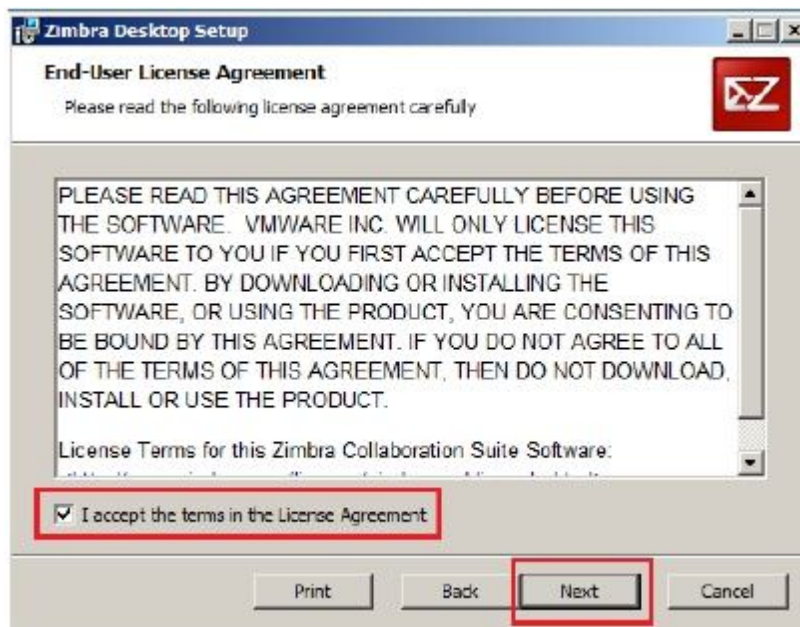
Zimbra Desktop Setup

End-User License Agreement

Please read the following license agreement carefully

PLEASE READ THIS AGREEMENT CAREFULLY BEFORE USING THE SOFTWARE. VMWARE INC. WILL ONLY LICENSE THIS SOFTWARE TO YOU IF YOU FIRST ACCEPT THE TERMS OF THIS AGREEMENT. BY DOWNLOADING OR INSTALLING THE SOFTWARE, OR USING THE PRODUCT, YOU ARE CONSENTING TO BE BOUND BY THIS AGREEMENT. IF YOU DO NOT AGREE TO ALL OF THE TERMS OF THIS AGREEMENT, THEN DO NOT DOWNLOAD, INSTALL OR USE THE PRODUCT.

License Terms for this Zimbra Collaboration Suite Software:

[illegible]

I accept the terms in the License Agreement

Print

Back

Next

Cancel